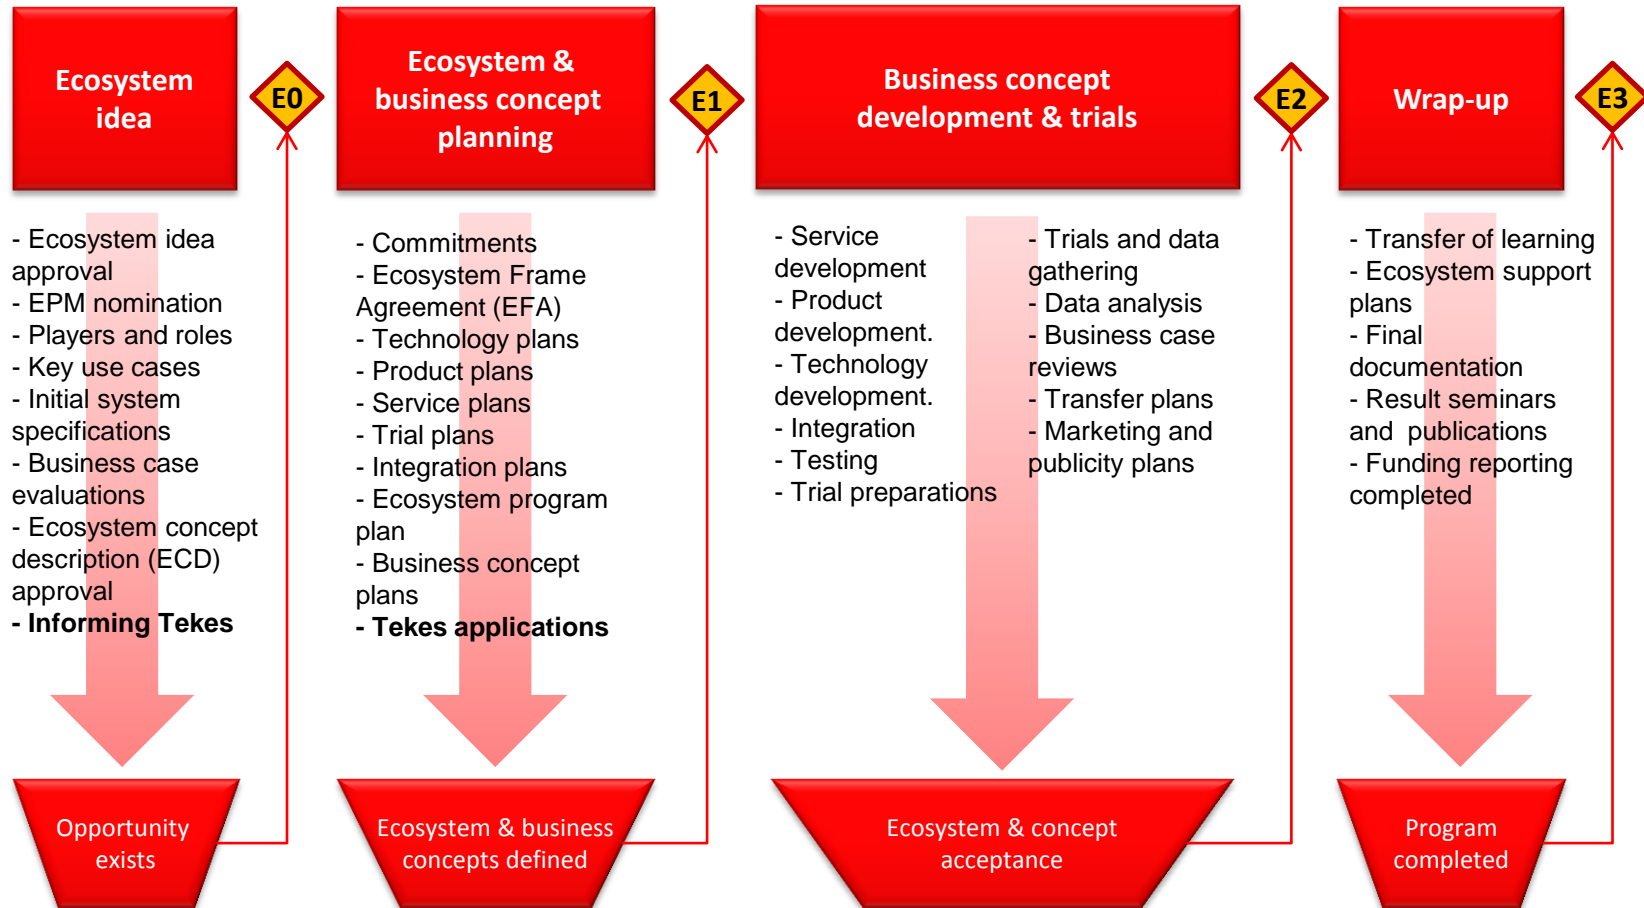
Ecosystem idea

E0

- Ecosystem idea approval
- EPM nomination
- Players and roles
- Key use cases
- Initial system specifications
- Business case evaluations
- Ecosystem concept description (ECD) approval
**- Informing Tekes**

Opportunity exists

Ecosystem & business concept planning

E1

- Commitments
- Ecosystem Frame Agreement (EFA)
- Technology plans
- Product plans
- Service plans
- Trial plans
- Integration plans
- Ecosystem program plan
- Business concept plans
**- Tekes applications**

Ecosystem & business concepts defined

Business concept development & trials

E2

- Service development
- Product development.
- Technology development.
- Integration
- Testing
- Trial preparations

- Trials and data gathering
- Data analysis
- Business case reviews
- Transfer plans
- Marketing and publicity plans

Ecosystem & concept acceptance

Wrap-up

E3

- Transfer of learning
- Ecosystem support plans
- Final documentation
- Result seminars and publications
- Funding reporting completed

Program completed